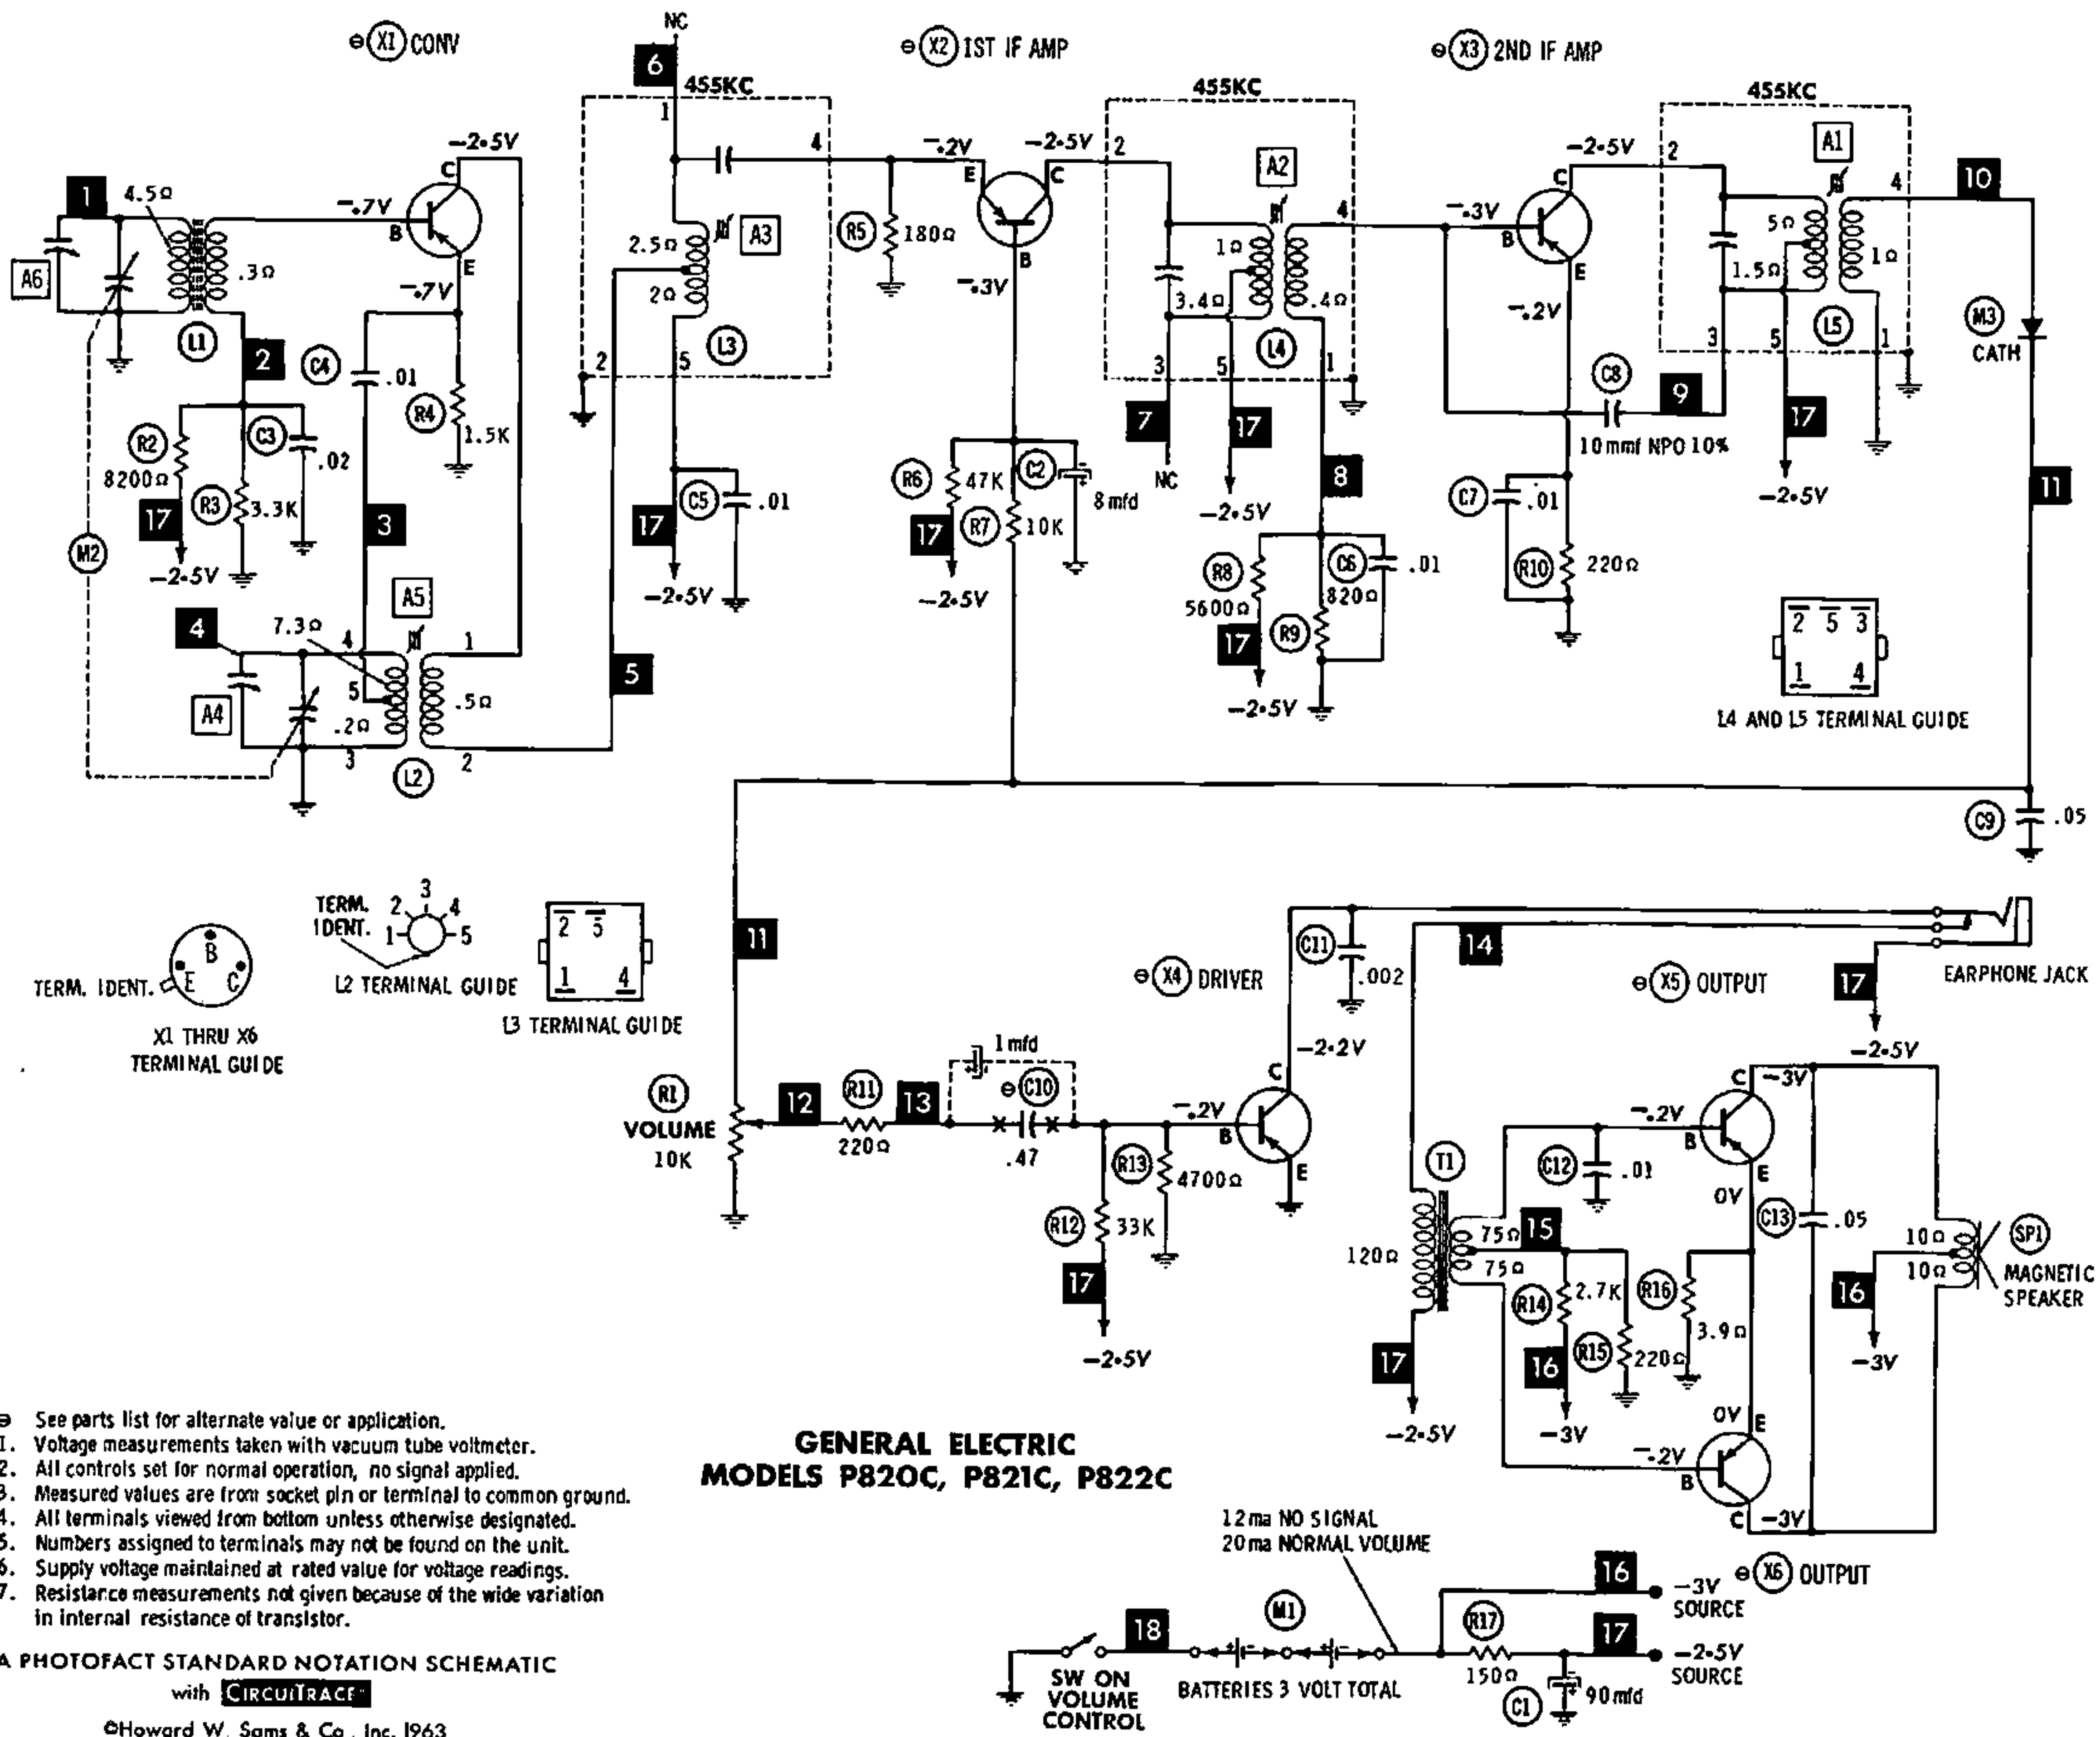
⊖ (X1) CONV
NC
6
455KC
⊖ (X2) 1ST IF AMP
455KC
⊖ (X3) 2ND IF AMP
455KC

1
4.5Ω
-.7V
-2.5V
C
B
E
A6
.3Ω
-.7V
L1
2
C4
.01
R4
1.5K
R2
8200Ω
R3
3.3K
C3
.02
17
-2.5V
3
M2
4
7.3Ω
A5
4
1
5
.5Ω
A4
.2Ω
3
L2
2

1
4
2.5Ω
A3
2Ω
L3
2
5
C5
.01
17
-2.5V
5

-.2V
R5
180Ω
E
C
-2.5V
B
-.3V
R6
47K
C2
8 mfd
17
R7
10K
-2.5V

2
A2
4
1Ω
3.4Ω
.4Ω
L4
3
5
1
7
NC
17
-2.5V
8
R8
5600Ω
C6
.01
820Ω
R9
17
-2.5V

-.3V
C
B
E
-2.5V
-.2V
C8
9
10 mmf NPO 10%
C7
.01
R10
220Ω

2
A1
4
5Ω
1.5Ω
1Ω
L5
3
5
1
17
-2.5V
10
M3
CATH
11

2 5 3
1 4
L4 AND L5 TERMINAL GUIDE

C9
.05

TERM. IDENT.
B
E
C
X1 THRU X6
TERMINAL GUIDE

TERM. IDENT.
1 2 3 4 5
L2 TERMINAL GUIDE

2 5
1 4
L3 TERMINAL GUIDE

11
R1
VOLUME
10K
12
R11
220Ω
13
1 mfd
⊖ C10
.47
-.2V
R13
4700Ω
R12
33K
17
-2.5V

⊖ (X4) DRIVER
C11
.002
-2.2V
C
B
E
14

⊖ (X5) OUTPUT
17
EARPHONE JACK
-2.5V
C
-3V
-.2V
B
E
0V
C12
.01
T1
120Ω
75Ω
15
75Ω
R14
2.7K
R16
3.9Ω
R15
220Ω
C13
.05
10Ω
10Ω
SP1
MAGNETIC SPEAKER
16
-3V
17
-2.5V
16
-3V
0V
E
-.2V
B
C
-3V

⊖ See parts list for alternate value or application.
1. Voltage measurements taken with vacuum tube voltmeter.
2. All controls set for normal operation, no signal applied.
3. Measured values are from socket pin or terminal to common ground.
4. All terminals viewed from bottom unless otherwise designated.
5. Numbers assigned to terminals may not be found on the unit.
6. Supply voltage maintained at rated value for voltage readings.
7. Resistance measurements not given because of the wide variation in internal resistance of transistor.

A PHOTOFACT STANDARD NOTATION SCHEMATIC
with CIRCUITRACE
©Howard W. Sams & Co., Inc. 1963

GENERAL ELECTRIC
MODELS P820C, P821C, P822C

12 ma NO SIGNAL
20 ma NORMAL VOLUME
16
-3V SOURCE
⊖ (X6) OUTPUT
18
M1
R17
150Ω
17
-2.5V SOURCE
SW ON VOLUME CONTROL
BATTERIES 3 VOLT TOTAL
C1
90 mfd